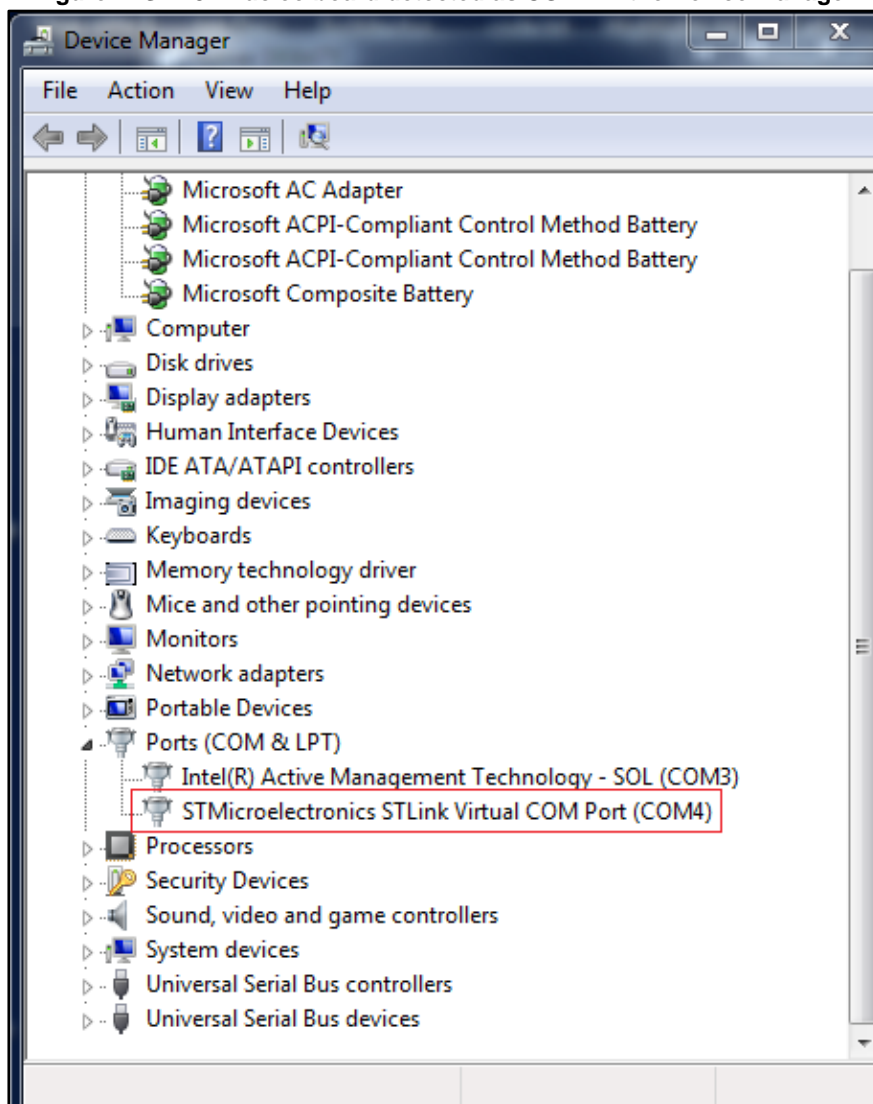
Device Manager

File Action View Help

Microsoft AC Adapter
Microsoft ACPI-Compliant Control Method Battery
Microsoft ACPI-Compliant Control Method Battery
Microsoft Composite Battery
Computer
Disk drives
Display adapters
Human Interface Devices
IDE ATA/ATAPI controllers
Imaging devices
Keyboards
Memory technology driver
Mice and other pointing devices
Monitors
Network adapters
Portable Devices
Ports (COM & LPT)
Intel(R) Active Management Technology - SOL (COM3)
STMicroelectronics STLink Virtual COM Port (COM4)
Processors
Security Devices
Sound, video and game controllers
System devices
Universal Serial Bus controllers
Universal Serial Bus devices